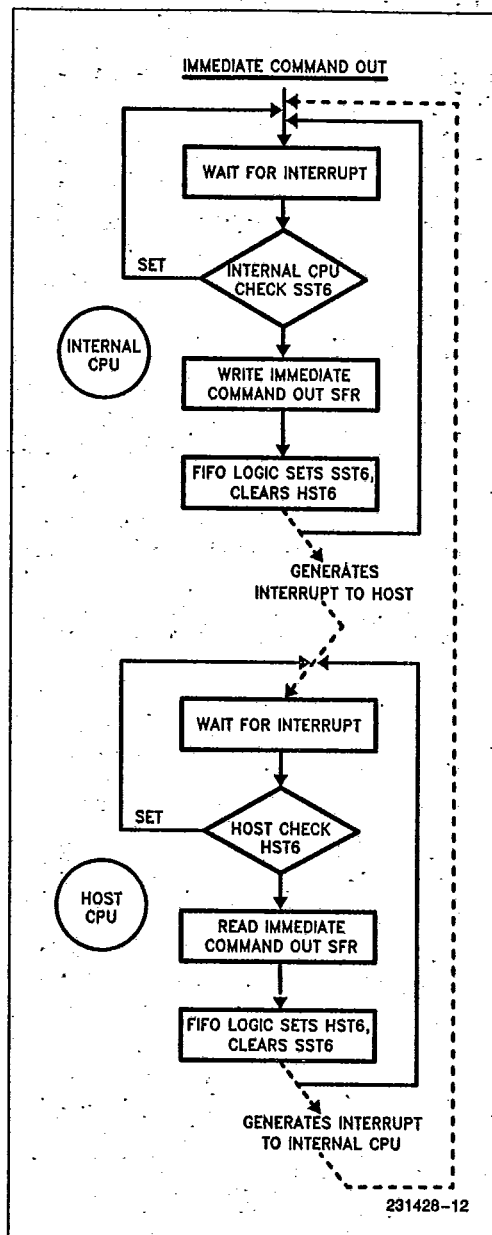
IMMEDIATE COMMAND OUT

WAIT FOR INTERRUPT

SET

INTERNAL CPU CHECK SST6

INTERNAL CPU

WRITE IMMEDIATE COMMAND OUT SFR

FIFO LOGIC SETS SST6, CLEARS HST6

GENERATES INTERRUPT TO HOST

WAIT FOR INTERRUPT

SET

HOST CHECK HST6

HOST CPU

READ IMMEDIATE COMMAND OUT SFR

FIFO LOGIC SETS HST6, CLEARS SST6

GENERATES INTERRUPT TO INTERNAL CPU

231428–12